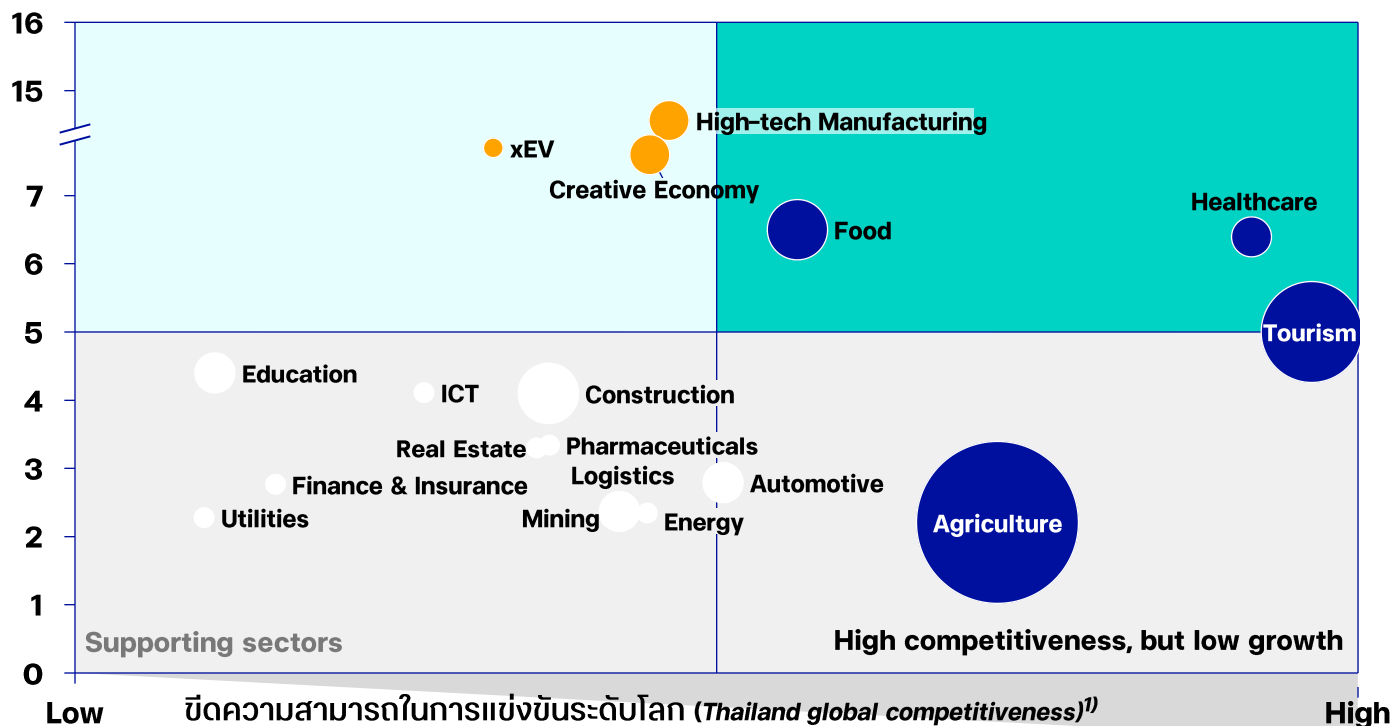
16
15
7
6
5
4
3
2
1
0

xEV
High-tech Manufacturing
Creative Economy
Food
Healthcare
Tourism
Education
ICT
Construction
Real Estate
Pharmaceuticals
Logistics
Finance & Insurance
Automotive
Utilities
Mining
Energy
Agriculture
Supporting sectors
High competitiveness, but low growth

Low
ขีดความสามารถในการแข่งขันระดับโลก (Thailand global competitiveness)$^{1)}$
High